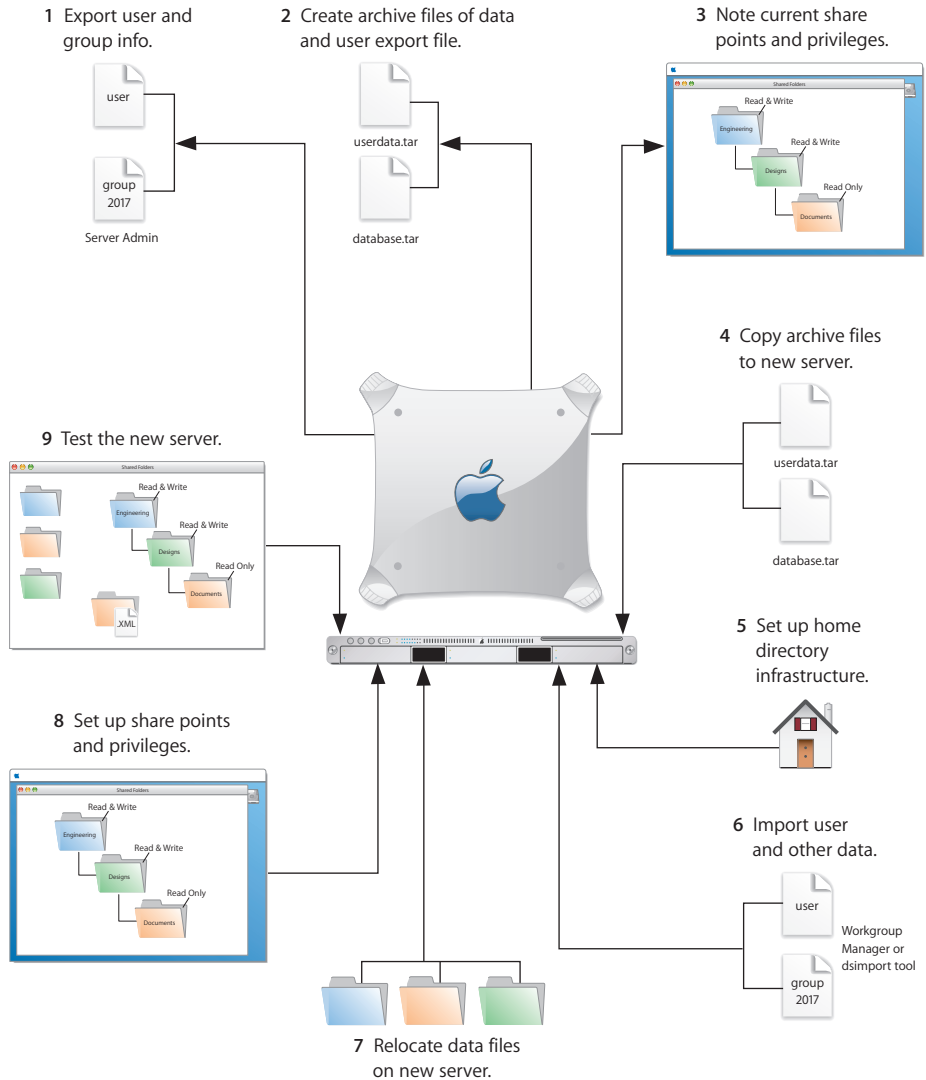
1 Export user and group info.

user

group 2017

Server Admin

2 Create archive files of data and user export file.

userdata.tar

database.tar

3 Note current share points and privileges.

Shared Folders

Read & Write

Engineering

Read & Write

Designs

Read Only

Documents

4 Copy archive files to new server.

userdata.tar

database.tar

9 Test the new server.

Shared Folders

Read & Write

Engineering

Read & Write

Designs

Read Only

Documents

.XML

5 Set up home directory infrastructure.

8 Set up share points and privileges.

Shared Folders

Read & Write

Engineering

Read & Write

Designs

Read Only

Documents

6 Import user and other data.

user

group 2017

Workgroup Manager or dsimport tool

7 Relocate data files on new server.